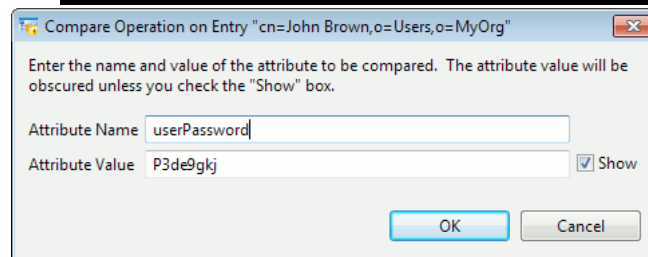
Compare Operation on Entry "cn=John Brown,o=Users,o=MyOrg"

Enter the name and value of the attribute to be compared. The attribute value will be obscured unless you check the "Show" box.

Attribute Name userPassword

Attribute Value P3de9gkj

Show

OK

Cancel